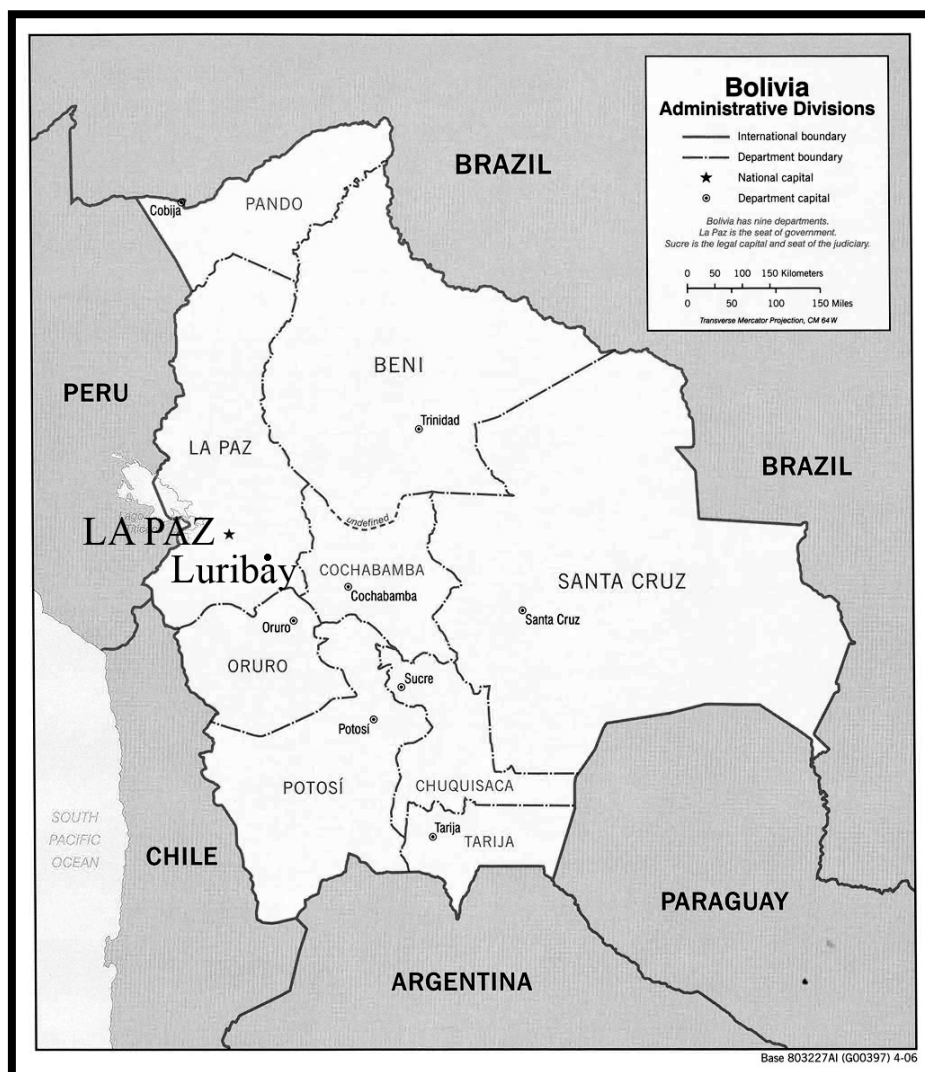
Bolivia
Administrative Divisions

International boundary
Department boundary
National capital
Department capital

Bolivia has nine departments.
La Paz is the seat of government.
Sucre is the legal capital and seat of the judiciary.

0 50 100 150 Kilometers
0 50 100 150 Miles
Transverse Mercator Projection, CM 64 W

BRAZIL

Cobija

PANDO

BENI

PERU

Trinidad

LA PAZ

BRAZIL

Lago Titicaca

LA PAZ

undefined

Luribay

COCHABAMBA

Cochabamba

SANTA CRUZ

Santa Cruz

Oruro

ORURO

Sucre

Potosí

POTOSÍ

CHUQUISACA

SOUTH PACIFIC OCEAN

Tarija

TARIJA

CHILE

PARAGUAY

ARGENTINA

Base 803227AI (G00397) 4-06